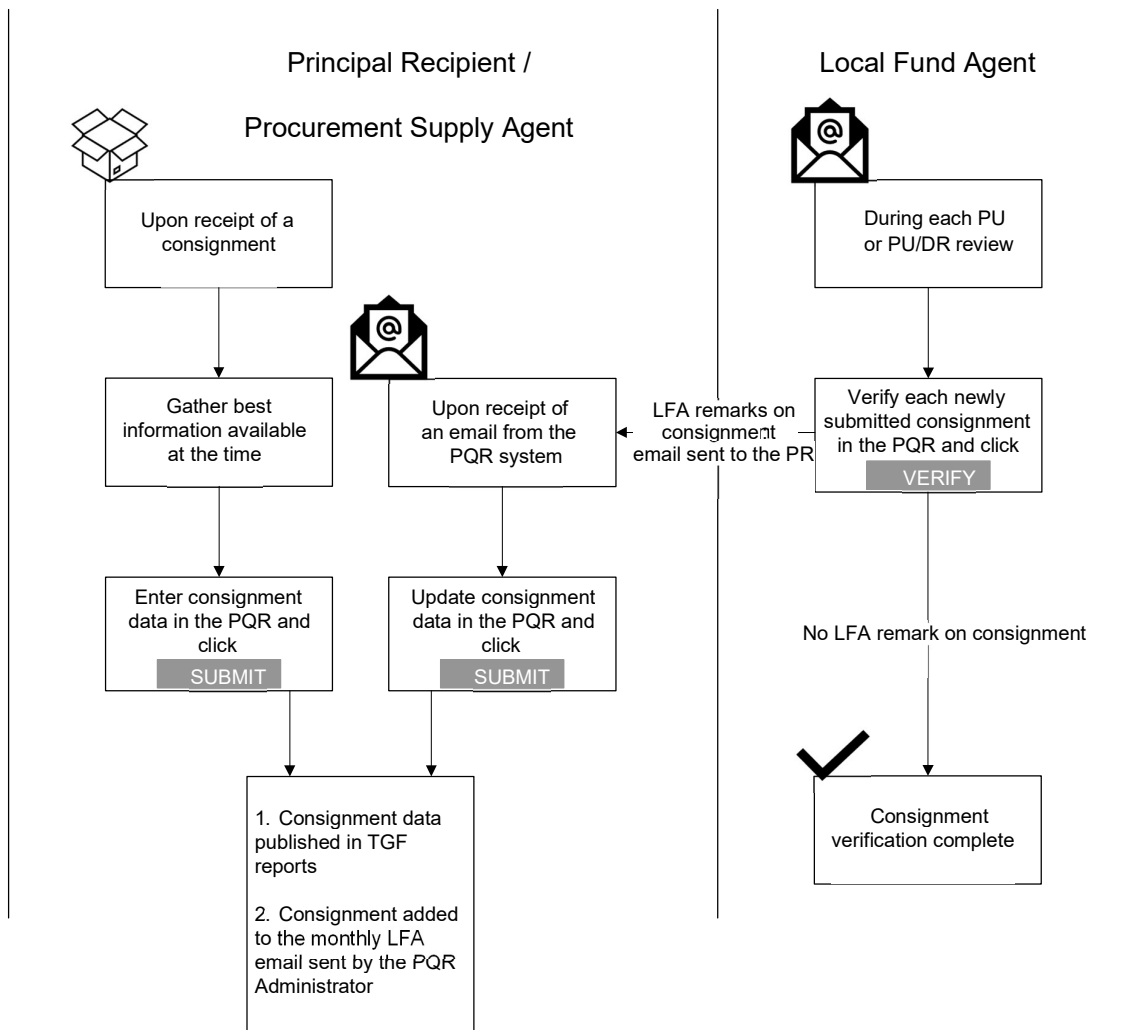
Principal Recipient /

Procurement Supply Agent

Local Fund Agent

Upon receipt of a consignment

During each PU or PU/DR review

Gather best information available at the time

Upon receipt of an email from the PQR system

LFA remarks on consignment email sent to the PR

Verify each newly submitted consignment in the PQR and click

VERIFY

Enter consignment data in the PQR and click

SUBMIT

Update consignment data in the PQR and click

SUBMIT

No LFA remark on consignment

Consignment verification complete

1. Consignment data published in TGF reports

2. Consignment added to the monthly LFA email sent by the PQR Administrator